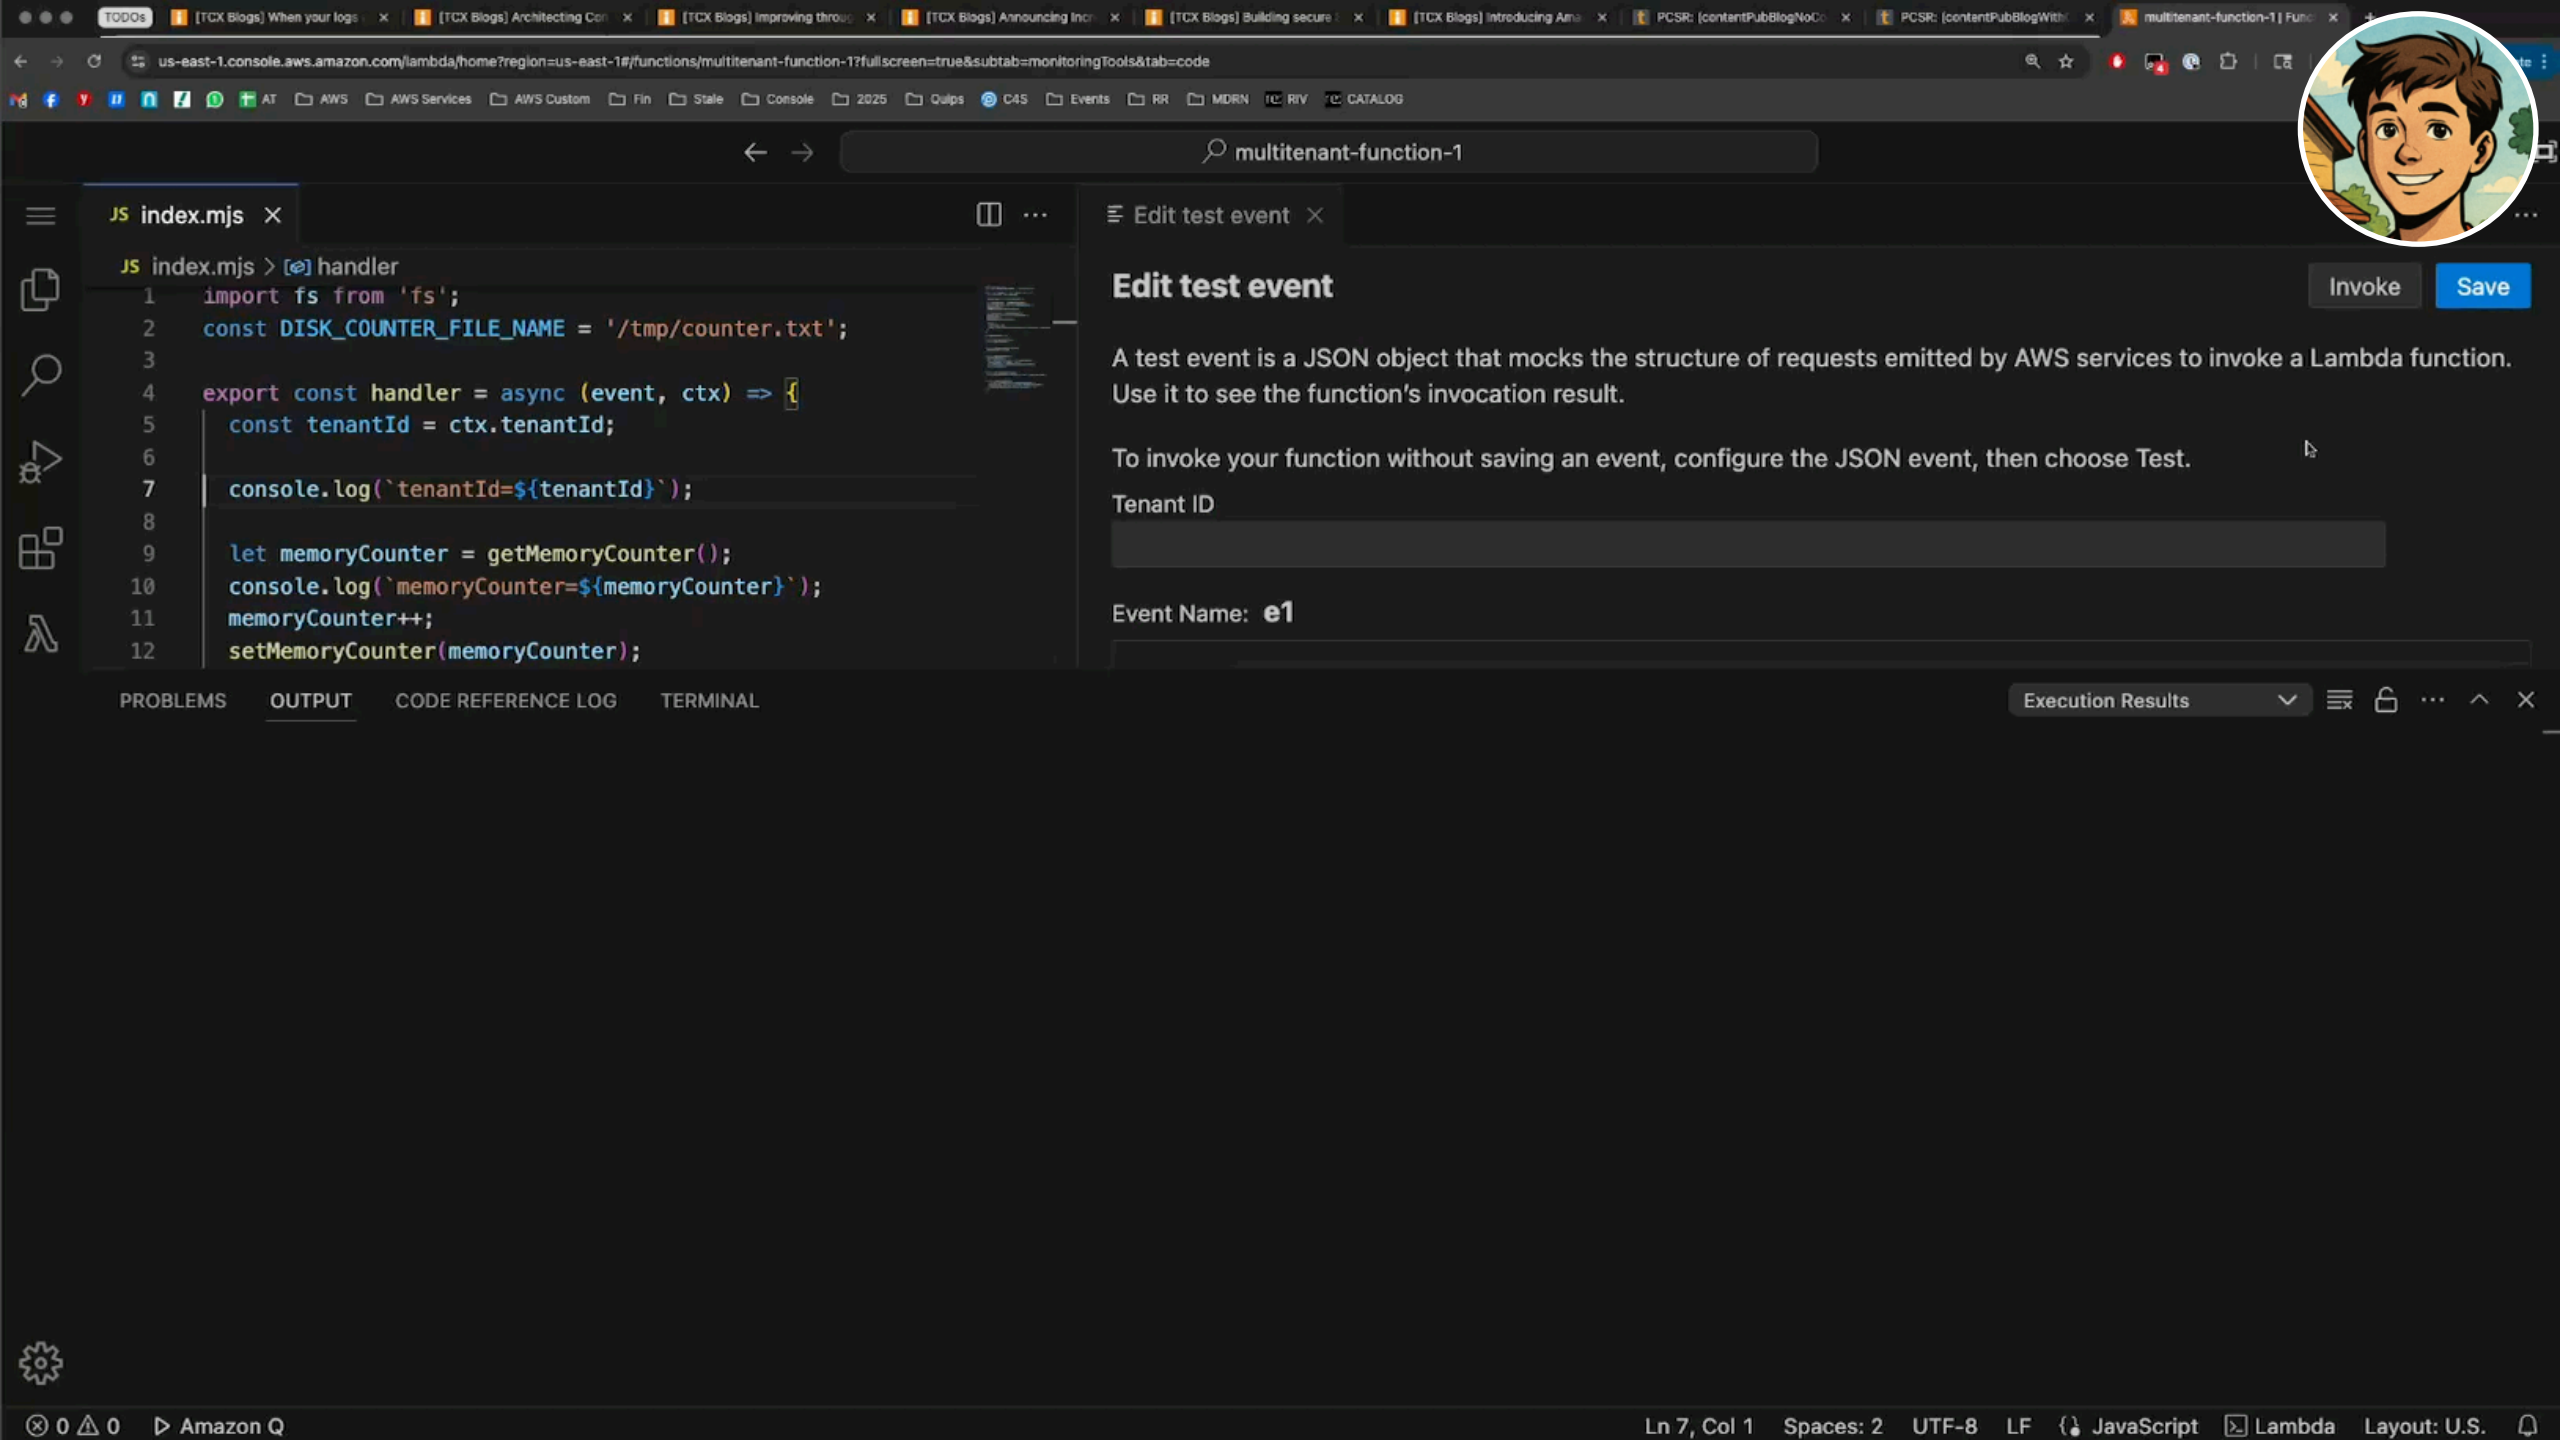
TODOS [TCX Blogs] When your logs × [TCX Blogs] Architecting Con × [TCX Blogs] Improving throu × [TCX Blogs] Announcing Inc × [TCX Blogs] Building secure × [TCX Blogs] Introducing Am × PCSR: [contentPubBlogNoC × PCSR: [contentPubBlogWith × multitenant-function-1 | Func ×

us-east-1.console.aws.amazon.com/lambda/home?region=us-east-1#/functions/multitenant-function-1?fullscreen=true&subtab=monitoringTools&tab=code

AT AWS AWS Services AWS Custom Fin Stale Console 2025 Quips C4S Events RR MDRN RIV CATALOG

multitenant-function-1

JS index.mjs ×

JS index.mjs > handler

```
1  import fs from 'fs';
2  const DISK_COUNTER_FILE_NAME = '/tmp/counter.txt';
3
4  export const handler = async (event, ctx) => {
5    const tenantId = ctx.tenantId;
6
7    console.log(`tenantId=${tenantId}`);
8
9    let memoryCounter = getMemoryCounter();
10   console.log(`memoryCounter=${memoryCounter}`);
11   memoryCounter++;
12   setMemoryCounter(memoryCounter);
```

Edit test event ×

Edit test event

Invoke Save

A test event is a JSON object that mocks the structure of requests emitted by AWS services to invoke a Lambda function. Use it to see the function's invocation result.

To invoke your function without saving an event, configure the JSON event, then choose Test.

Tenant ID

Event Name: e1

PROBLEMS OUTPUT CODE REFERENCE LOG TERMINAL

Execution Results

⊗ 0 ⚠ 0 Amazon Q

Ln 7, Col 1 Spaces: 2 UTF-8 LF {} JavaScript Lambda Layout: U.S.